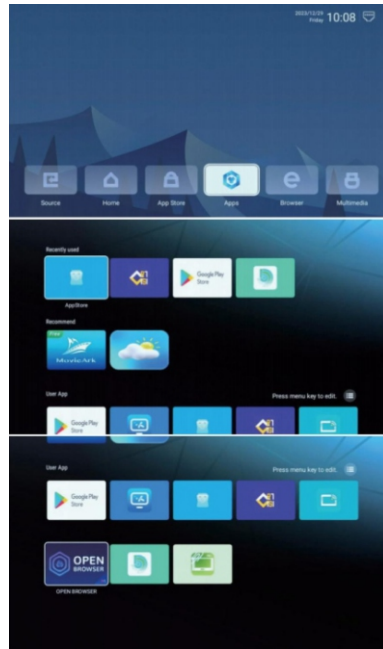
2022/12/23 Friday 10:08

Source
Home
App Store
Apps
Browser
Multimedia

Recently used
AppStore
Google Play Store

Recommend
Free
MovieArk

User App
Press menu key to edit.
Google Play Store

User App
Press menu key to edit.
Google Play Store
OPEN BROWSER
OPEN BROWSER